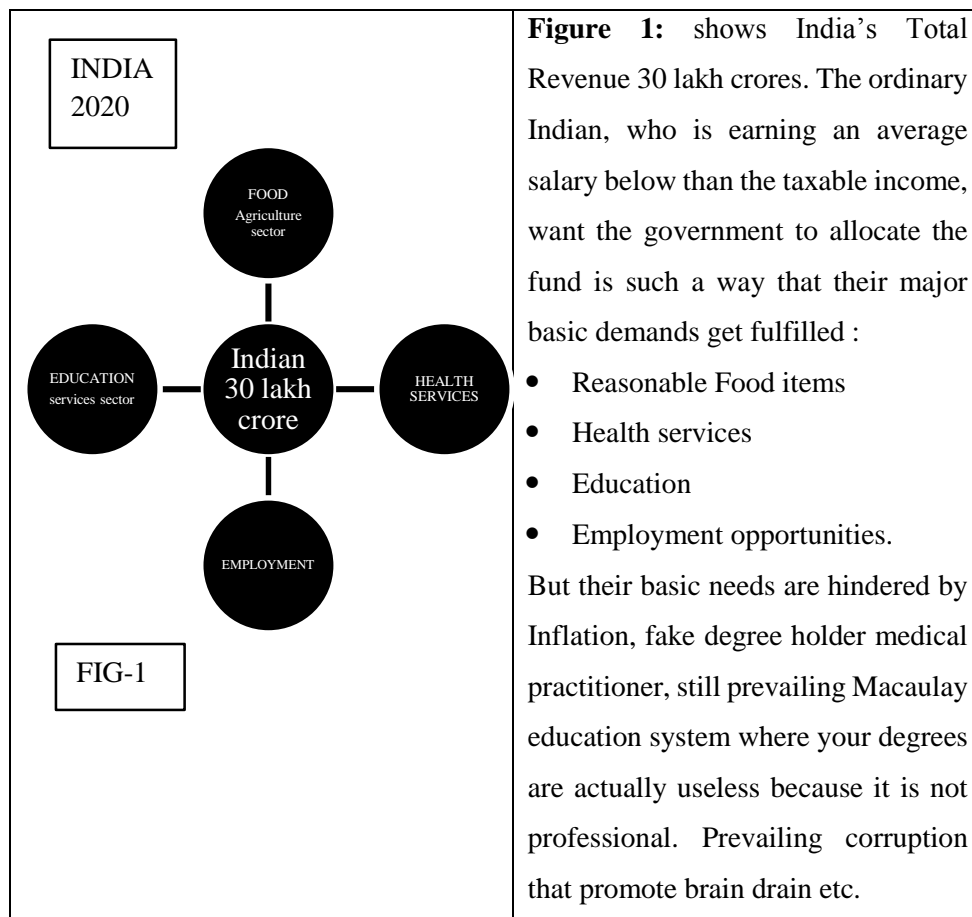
INDIA 2020

FOOD Agriculture sector

EDUCATION services sector

Indian 30 lakh crore

HEALTH SERVICES

EMPLOYMENT

FIG-1

**Figure 1:** shows India's Total Revenue 30 lakh crores. The ordinary Indian, who is earning an average salary below than the taxable income, want the government to allocate the fund is such a way that their major basic demands get fulfilled :

- Reasonable Food items
- Health services
- Education
- Employment opportunities.

But their basic needs are hindered by Inflation, fake degree holder medical practitioner, still prevailing Macaulay education system where your degrees are actually useless because it is not professional. Prevailing corruption that promote brain drain etc.